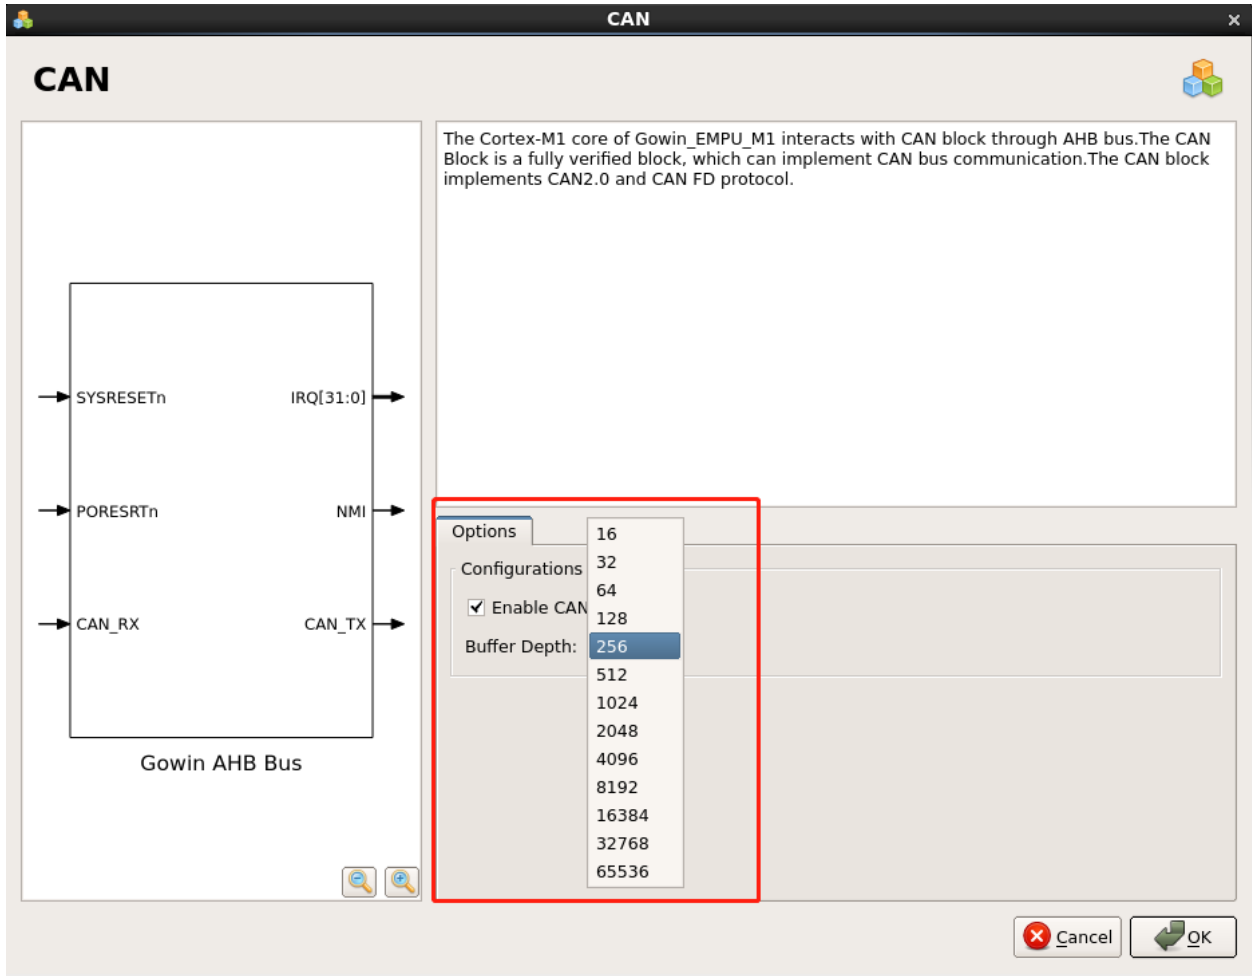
CAN

CAN

SYSRESETn
IRQ[31:0]
PORESRTn
NMI
CAN_RX
CAN_TX

Gowin AHB Bus

The Cortex-M1 core of Gowin_EMPU_M1 interacts with CAN block through AHB bus.The CAN Block is a fully verified block, which can implement CAN bus communication.The CAN block implements CAN2.0 and CAN FD protocol.

Options

Configurations

Enable CAN

Buffer Depth:

16
32
64
128
256
512
1024
2048
4096
8192
16384
32768
65536

Cancel
OK